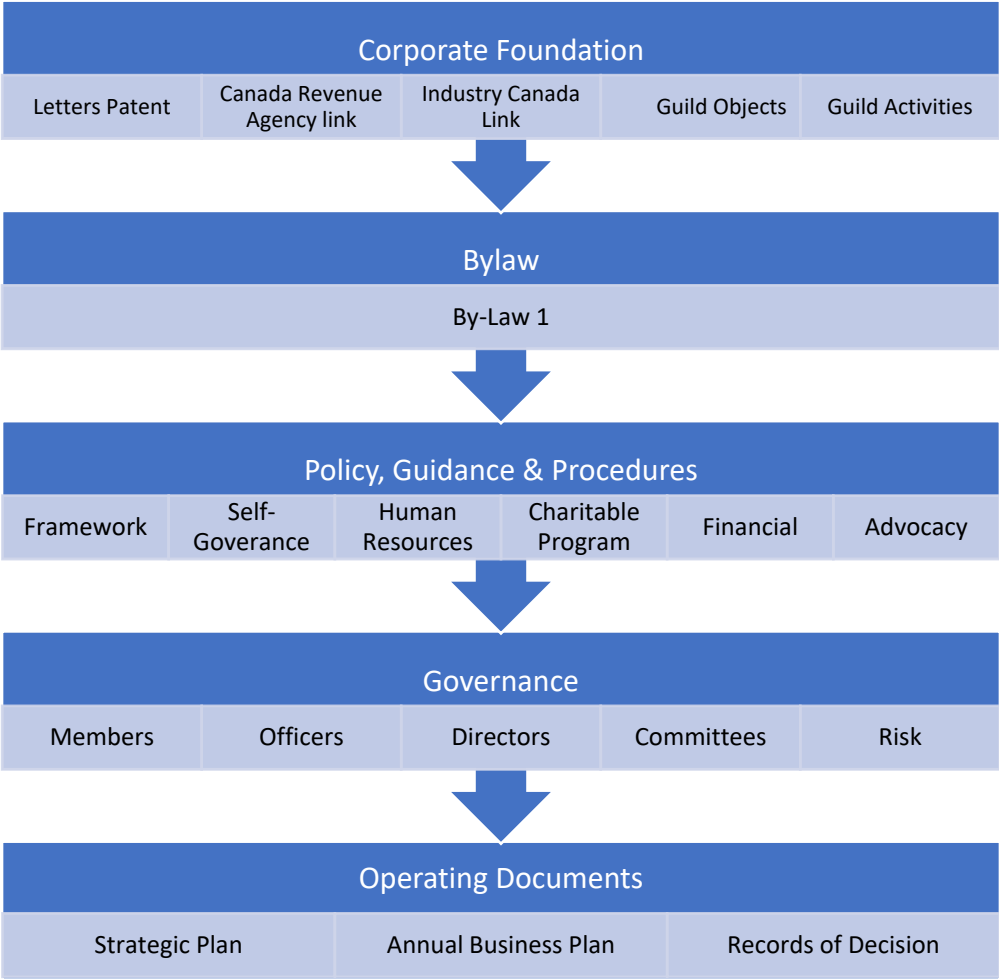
Corporate Foundation

| Letters Patent | Canada Revenue Agency link | Industry Canada Link | Guild Objects | Guild Activities |
|---|---|---|---|---|

Bylaw

By-Law 1

Policy, Guidance & Procedures

| Framework | Self-Goverance | Human Resources | Charitable Program | Financial | Advocacy |
|---|---|---|---|---|---|

Governance

| Members | Officers | Directors | Committees | Risk |
|---|---|---|---|---|

Operating Documents

| Strategic Plan | Annual Business Plan | Records of Decision |
|---|---|---|